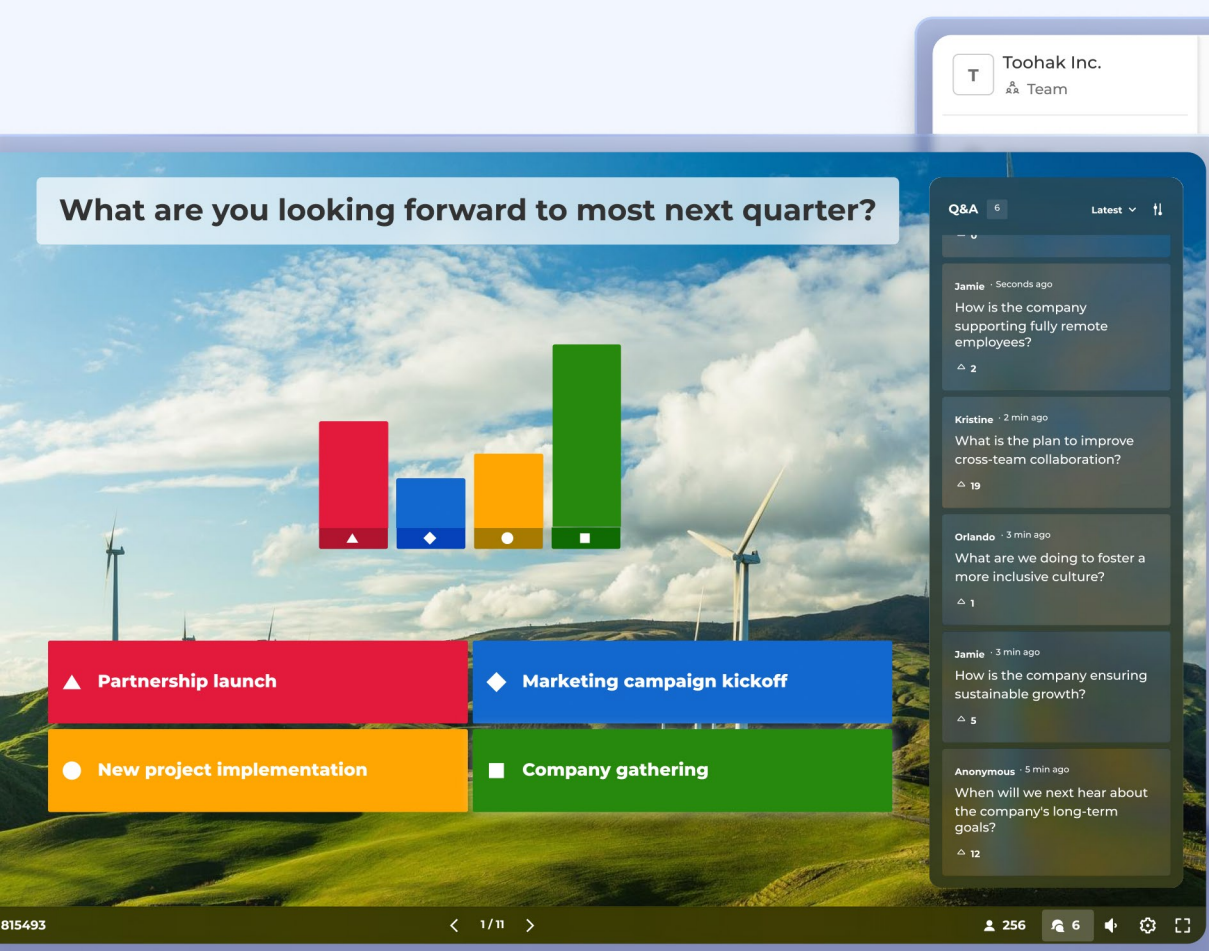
T Toohak Inc.
Team

What are you looking forward to most next quarter?

Partnership launch
Marketing campaign kickoff
New project implementation
Company gathering

Q&A 6 Latest

Jamie · Seconds ago
How is the company supporting fully remote employees?
2

Kristine · 2 min ago
What is the plan to improve cross-team collaboration?
19

Orlando · 3 min ago
What are we doing to foster a more inclusive culture?
1

Jamie · 3 min ago
How is the company ensuring sustainable growth?
5

Anonymous · 5 min ago
When will we next hear about the company's long-term goals?
12

815493 1/11 256 6